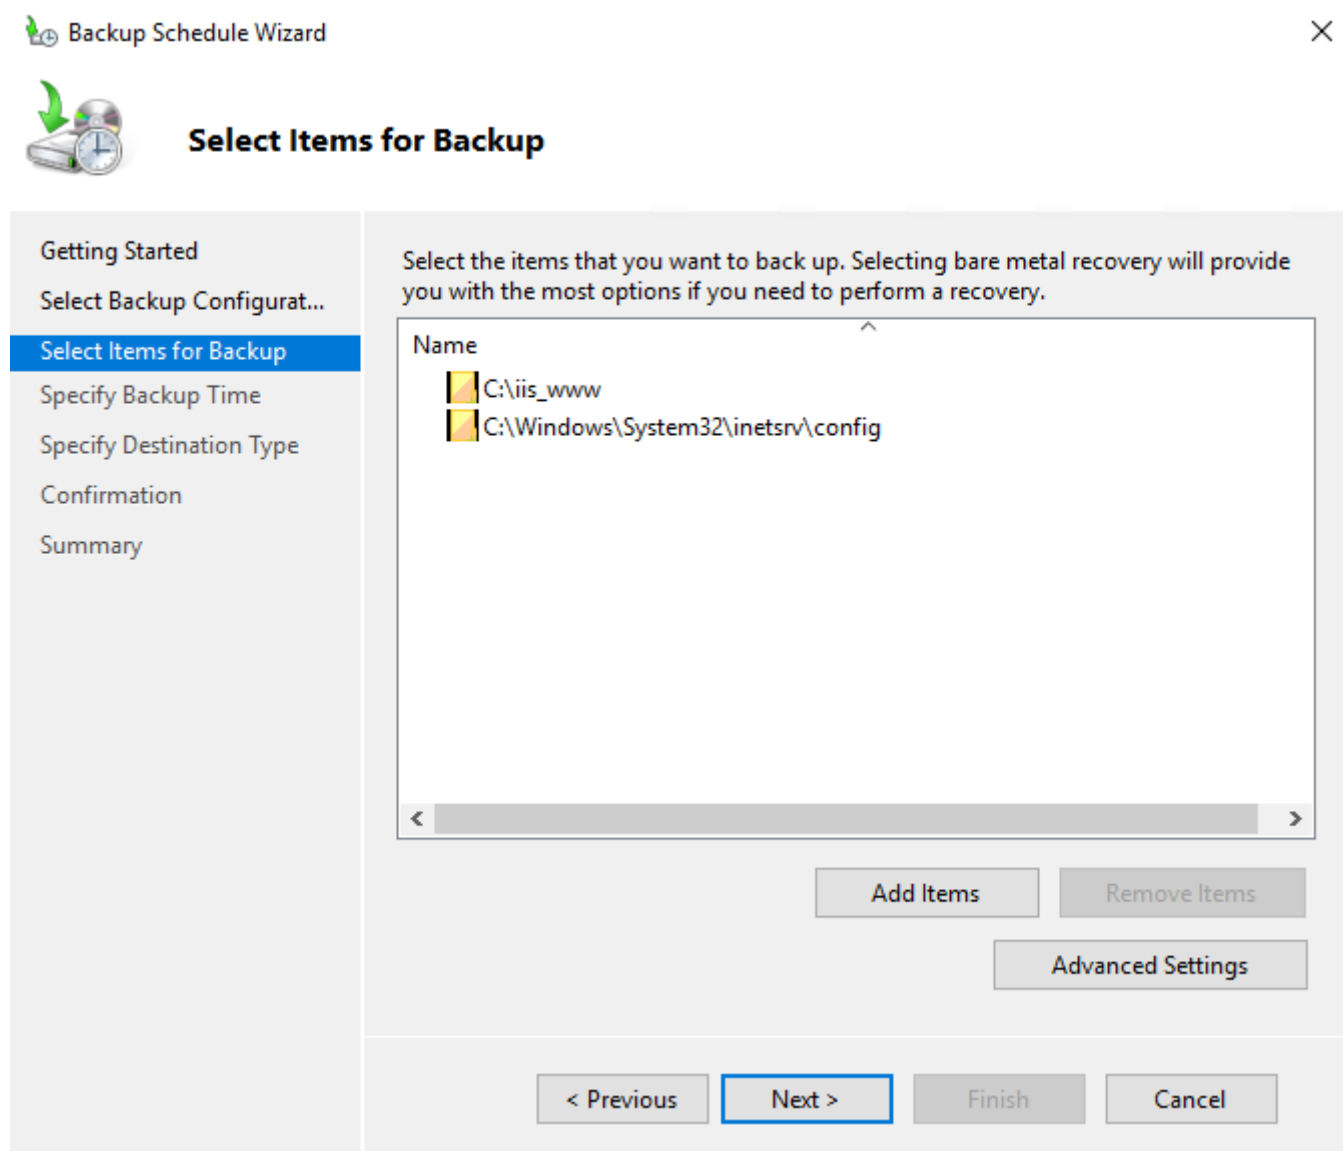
Backup Schedule Wizard

Select Items for Backup

Getting Started
Select Backup Configurat...
Select Items for Backup
Specify Backup Time
Specify Destination Type
Confirmation
Summary

Select the items that you want to back up. Selecting bare metal recovery will provide you with the most options if you need to perform a recovery.

Name
C:\iis_www
C:\Windows\System32\inetsrv\config

Add Items
Remove Items
Advanced Settings

< Previous
Next >
Finish
Cancel